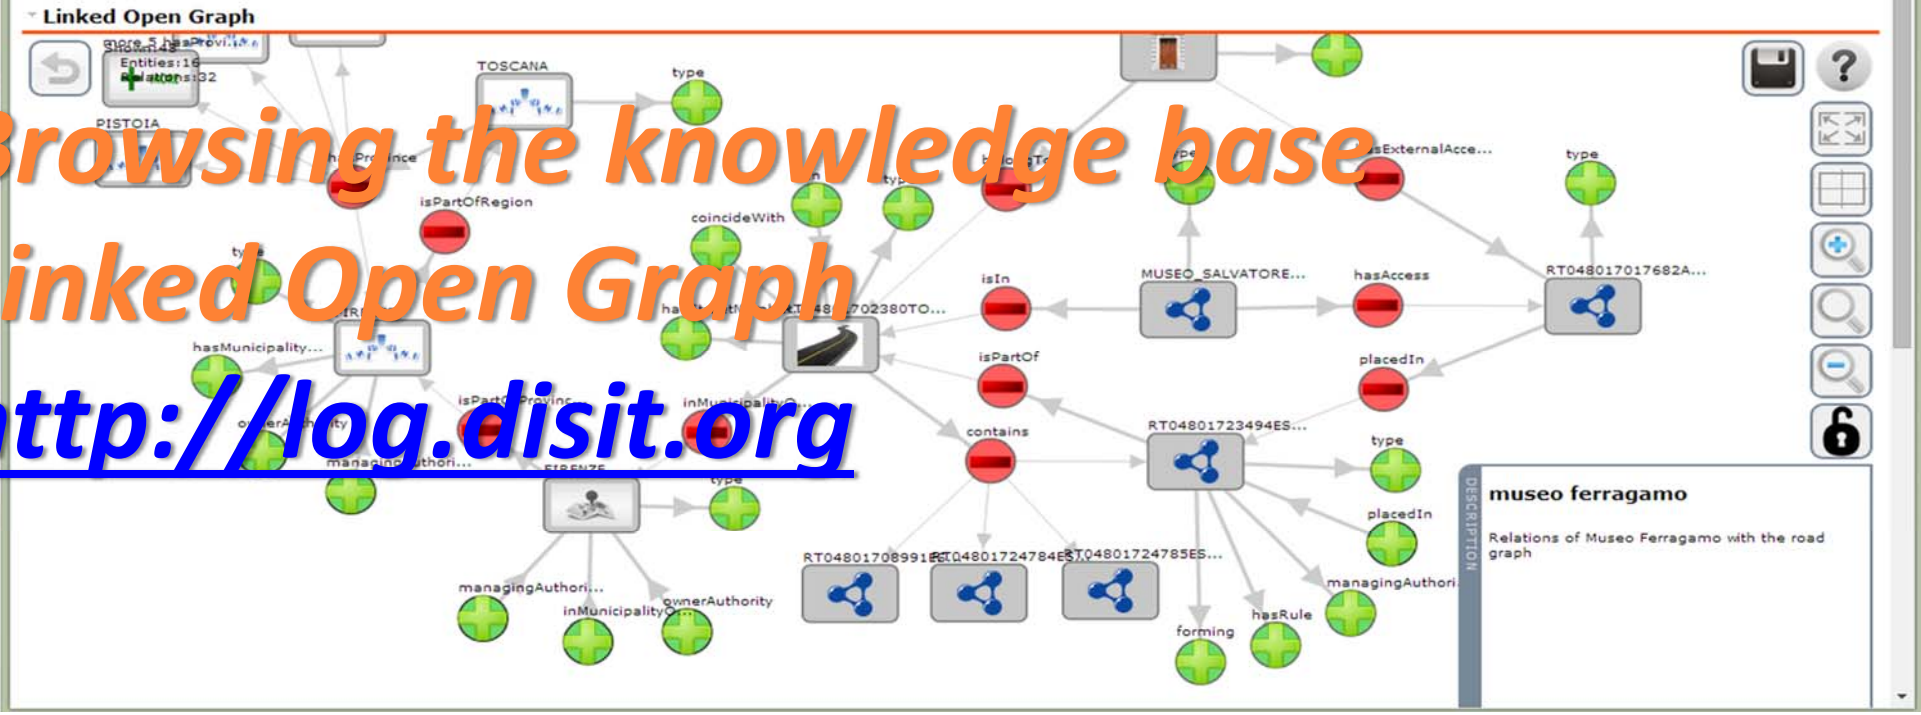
Linked Open Graph

Browsing the knowledge base

Linked Open Graph

http://log.disit.org

Shown: 48
Entities: 16
Relations: 32
more 5 hasProvi...
TOSCANA
type
PISTOIA
hasProvince
isPartOfRegion
coincideWith
type
belongTo
type
isExternalAcce...
type
isIn
MUSEO_SALVATORE...
hasAccess
RT048017017682A...
hasMunicipality...
RT04801702380TO...
isPartOf
placedIn
isPartOfProvince
inMunicipalityO...
ownerAuthority
managingAuthori...
contains
RT04801723494ES...
type
FIRENZE
type
placedIn
RT04801708991ES
RT04801724784ES
RT04801724785ES...
managingAuthori...
managingAuthori...
ownerAuthority
inMunicipalityO...
forming
hasRule
DESCRIPTION
museo ferragamo
Relations of Museo Ferragamo with the road graph